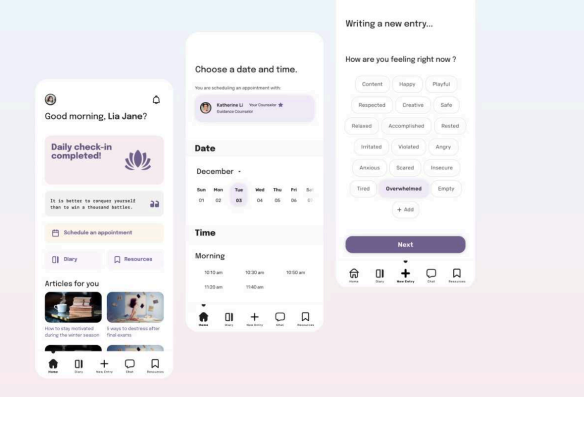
Good morning, Lia Jane?

Daily check-in completed!

It is better to conquer yourself than to win a thousand battles.

Schedule an appointment

Diary

Resources

Articles for you

How to stay motivated during the winter season

5 ways to destress after final exams

Home Diary New Entry Chat Resources

Choose a date and time.

You are scheduling an appointment with:

Katherine Li Your Counselor
Guidance Counselor

Date

December

| Sun | Mon | Tue | Wed | Thu | Fri | Sat |
|---|---|---|---|---|---|---|
| 01 | 02 | 03 | 04 | 05 | 06 | 07 |

Time

Morning

10:10 am 10:30 am 10:50 am

11:20 am 11:40 am

Home Diary New Entry Chat Resources

Writing a new entry...

How are you feeling right now ?

Content Happy Playful

Respected Creative Safe

Relaxed Accomplished Rested

Irritated Violated Angry

Anxious Scared Insecure

Tired Overwhelmed Empty

+ Add

Next

Home Diary New Entry Chat Resources